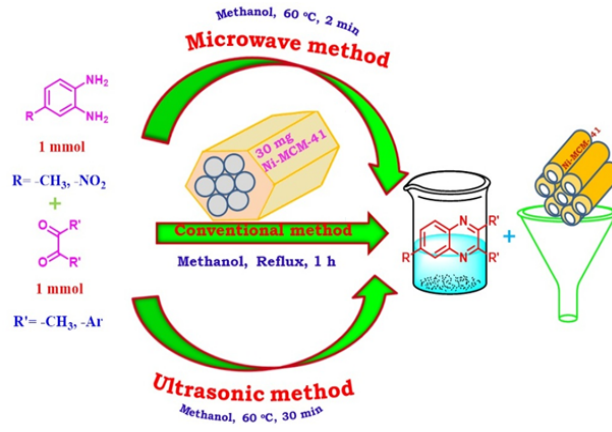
Methanol, 60 °C, 2 min

Microwave method

$NH_2$

$NH_2$

R

1 mmol

R= $-CH_3$, $-NO_2$

+

O

R'

O

R'

1 mmol

R'= $-CH_3$, -Ar

30 mg Ni-MCM-41

Conventional method

Methanol, Reflux, 1 h

N

N

R'

R'

R

+

Ni-MCM-41

Ultrasonic method

Methanol, 60 °C, 30 min